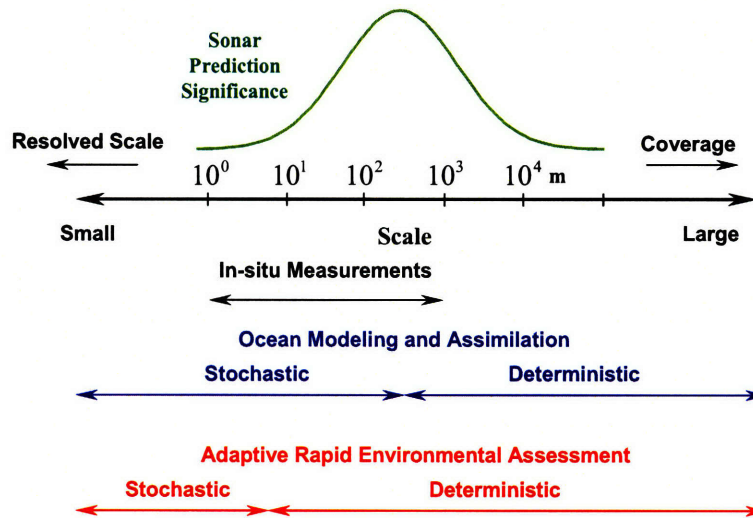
Sonar Prediction Significance

Resolved Scale

Coverage

$10^0$ $10^1$ $10^2$ $10^3$ $10^4$ m

Small

Scale

Large

In-situ Measurements

Ocean Modeling and Assimilation

Stochastic

Deterministic

Adaptive Rapid Environmental Assessment

Stochastic

Deterministic